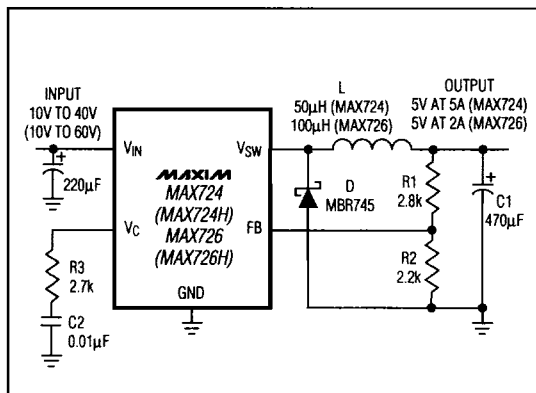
INPUT
10V TO 40V
(10V TO 60V)

+
220μF

$V_{IN}$

$V_C$

R3
2.7k

C2
0.01μF

MAXIM
MAX724
(MAX724H)
MAX726
(MAX726H)

GND

$V_{SW}$

FB

L
50μH (MAX724)
100μH (MAX726)

D
MBR745

OUTPUT
5V AT 5A (MAX724)
5V AT 2A (MAX726)

R1
2.8k

R2
2.2k

+
C1
470μF